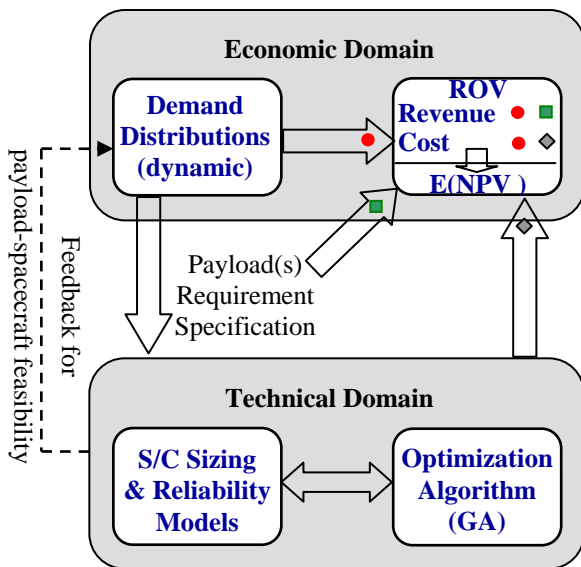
Economic Domain

Demand Distributions (dynamic)

ROV
Revenue
Cost
E(NPV )

Feedback for payload-spacecraft feasibility

Payload(s) Requirement Specification

Technical Domain

S/C Sizing & Reliability Models

Optimization Algorithm (GA)